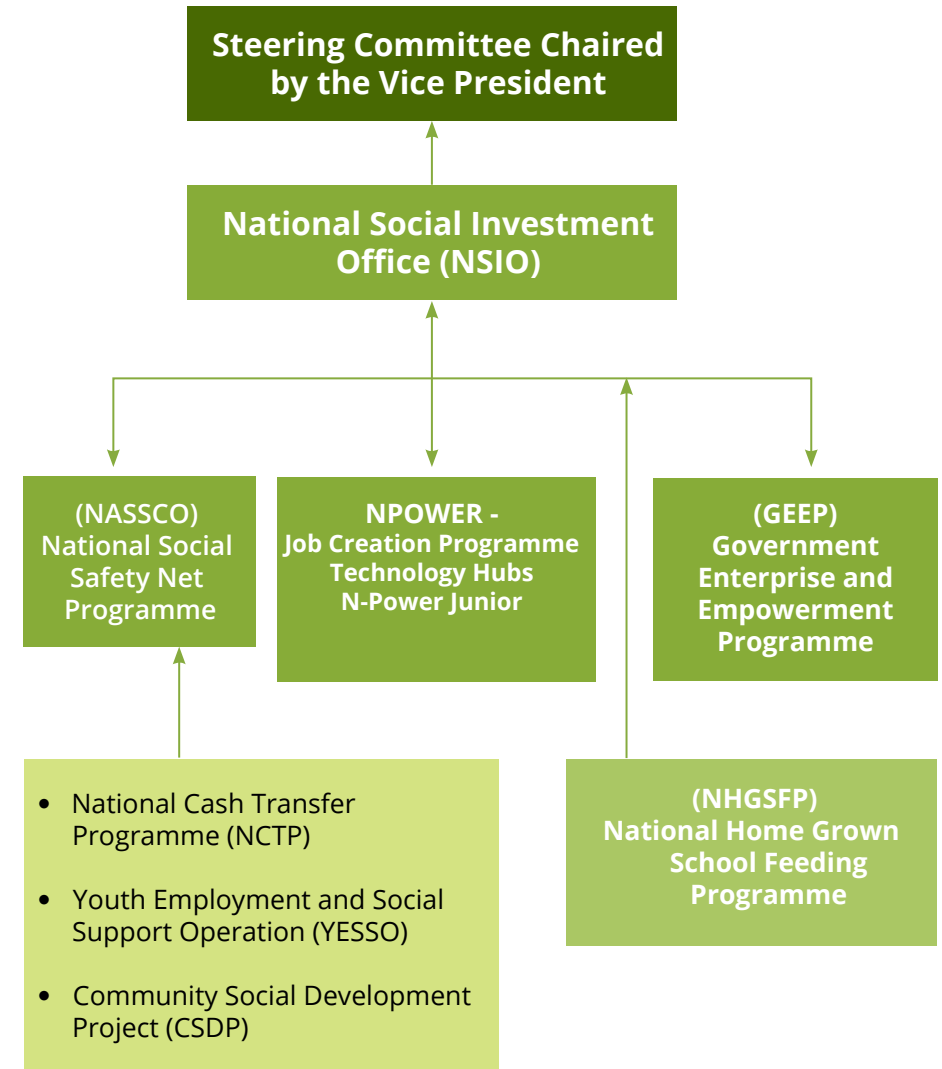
Steering Committee Chaired by the Vice President

National Social Investment Office (NSIO)

(NASSCO) National Social Safety Net Programme

NPOWER - Job Creation Programme Technology Hubs N-Power Junior

(GEEP) Government Enterprise and Empowerment Programme

- National Cash Transfer Programme (NCTP)
- Youth Employment and Social Support Operation (YESSO)
- Community Social Development Project (CSDP)

(NHGSFP) National Home Grown School Feeding Programme